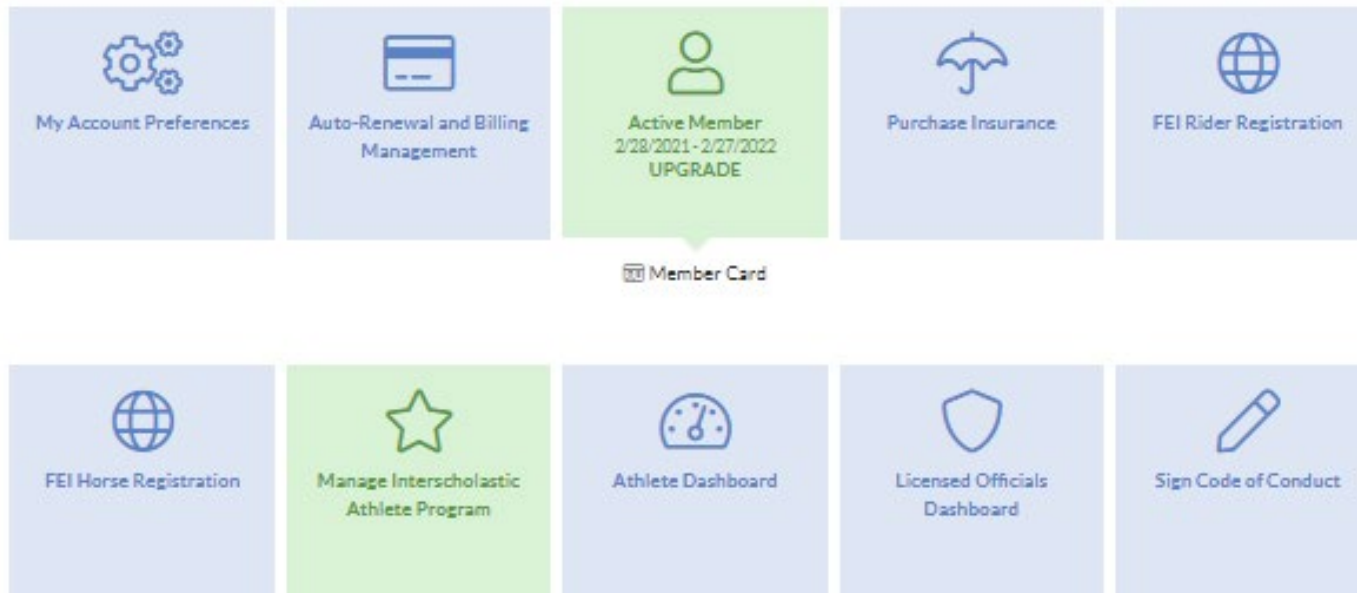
My Account Preferences

Auto-Renewal and Billing Management

Active Member
2/28/2021 - 2/27/2022
UPGRADE

Purchase Insurance

FEI Rider Registration

Member Card

FEI Horse Registration

Manage Interscholastic Athlete Program

Athlete Dashboard

Licensed Officials Dashboard

Sign Code of Conduct